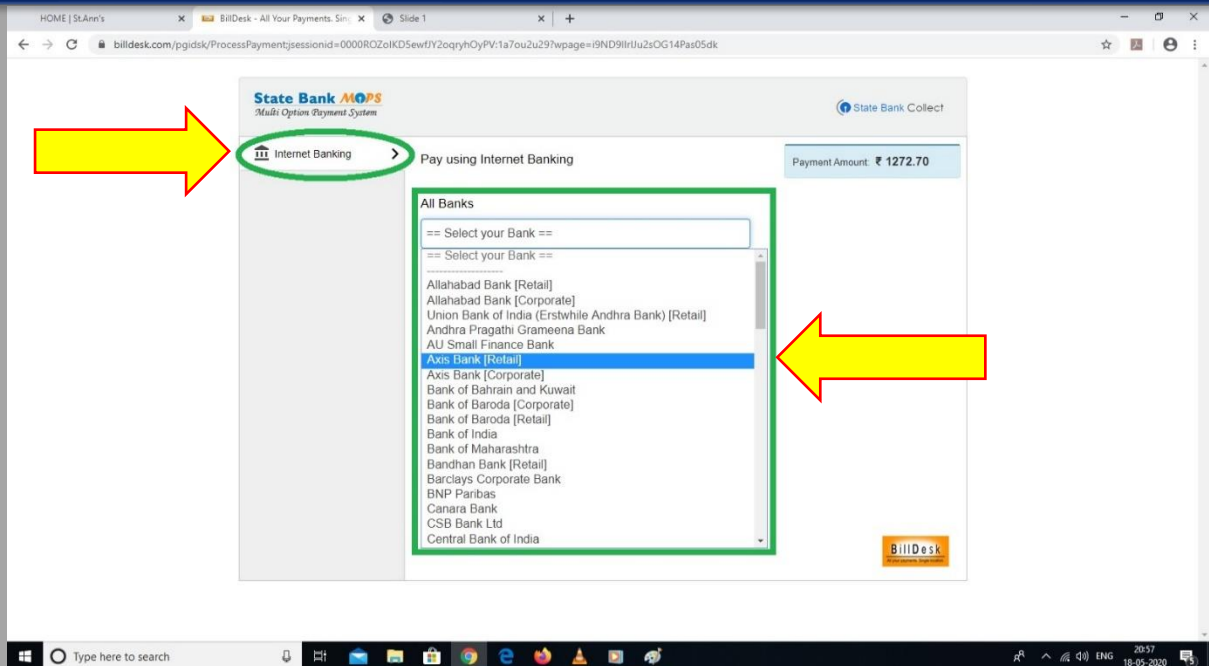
HOME | St.Ann's
BillDesk - All Your Payments. Sin
Slide 1

billdesk.com/pgidsk/ProcessPayment;jsessionid=0000ROZoIKD5ewfJY2oqryhOyPV:1a7ou2u29?wpage=i9ND9IlrUu2sOG14Pas05dk

State Bank MOPS
Multi Option Payment System

State Bank Collect

Internet Banking

Pay using Internet Banking

Payment Amount ₹ 1272.70

All Banks

== Select your Bank ==

== Select your Bank ==
Allahabad Bank [Retail]
Allahabad Bank [Corporate]
Union Bank of India (Erstwhile Andhra Bank) [Retail]
Andhra Pragathi Grameena Bank
AU Small Finance Bank
Axis Bank [Retail]
Axis Bank [Corporate]
Bank of Bahrain and Kuwait
Bank of Baroda [Corporate]
Bank of Baroda [Retail]
Bank of India
Bank of Maharashtra
Bandhan Bank [Retail]
Barclays Corporate Bank
BNP Paribas
Canara Bank
CSB Bank Ltd
Central Bank of India

BillDesk

Type here to search

ENG
20:57
18-05-2020